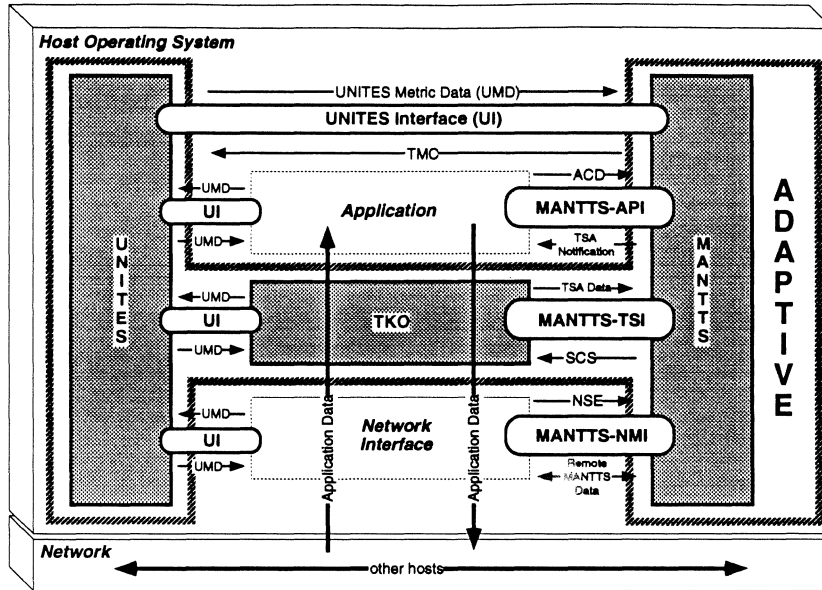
Host Operating System

UNITES Metric Data (UMD)

UNITES Interface (UI)

TMC

UMD

ACD

UI

Application

MANTTS-API

UMD

TSA Notification

U N I T E S

M A N T T S

A D A P T I V E

UMD

TSA Data

UI

TKO

MANTTS-TSI

UMD

SCS

UMD

NSE

UI

Network Interface

MANTTS-NMI

UMD

Remote MANTTS Data

Application Data

Application Data

Network

other hosts